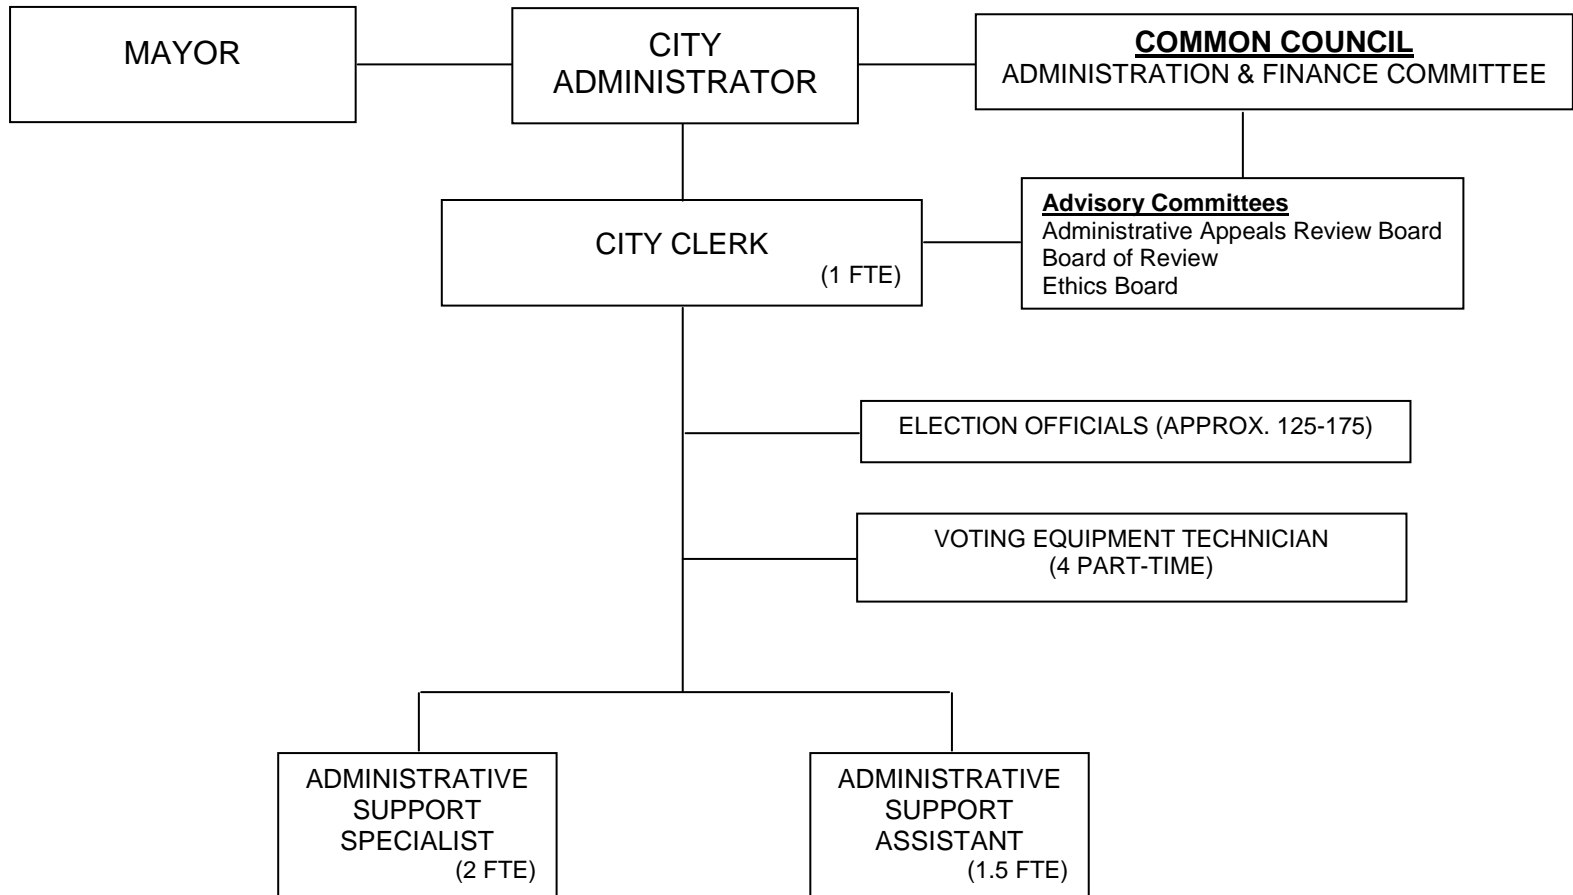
MAYOR

CITY ADMINISTRATOR

COMMON COUNCIL
ADMINISTRATION & FINANCE COMMITTEE

CITY CLERK
(1 FTE)

Advisory Committees
Administrative Appeals Review Board
Board of Review
Ethics Board

ELECTION OFFICIALS (APPROX. 125-175)

VOTING EQUIPMENT TECHNICIAN
(4 PART-TIME)

ADMINISTRATIVE SUPPORT SPECIALIST
(2 FTE)

ADMINISTRATIVE SUPPORT ASSISTANT
(1.5 FTE)